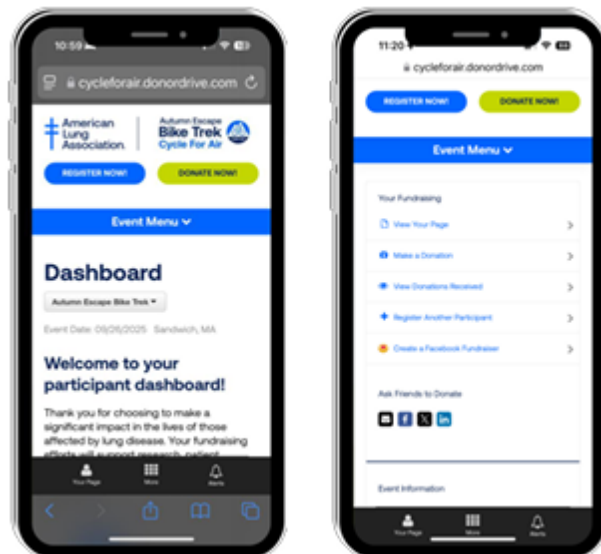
10:59

cycleforair.donordrive.com

American Lung Association.

Autumn Escape Bike Trek Cycle For Air

REGISTER NOW!

DONATE NOW!

Event Menu

Dashboard

Autumn Escape Bike Trek

Event Date: 09/26/2025 Sandwich, MA

Welcome to your participant dashboard!

Thank you for choosing to make a significant impact in the lives of those affected by lung disease. Your fundraising efforts will support research, patient

Your Page

More

Alerts

11:20

cycleforair.donordrive.com

REGISTER NOW!

DONATE NOW!

Event Menu

Your Fundraising

View Your Page

Make a Donation

View Donations Received

Register Another Participant

Create a Facebook Fundraiser

Ask Friends to Donate

Event Information

Your Page

More

Alerts